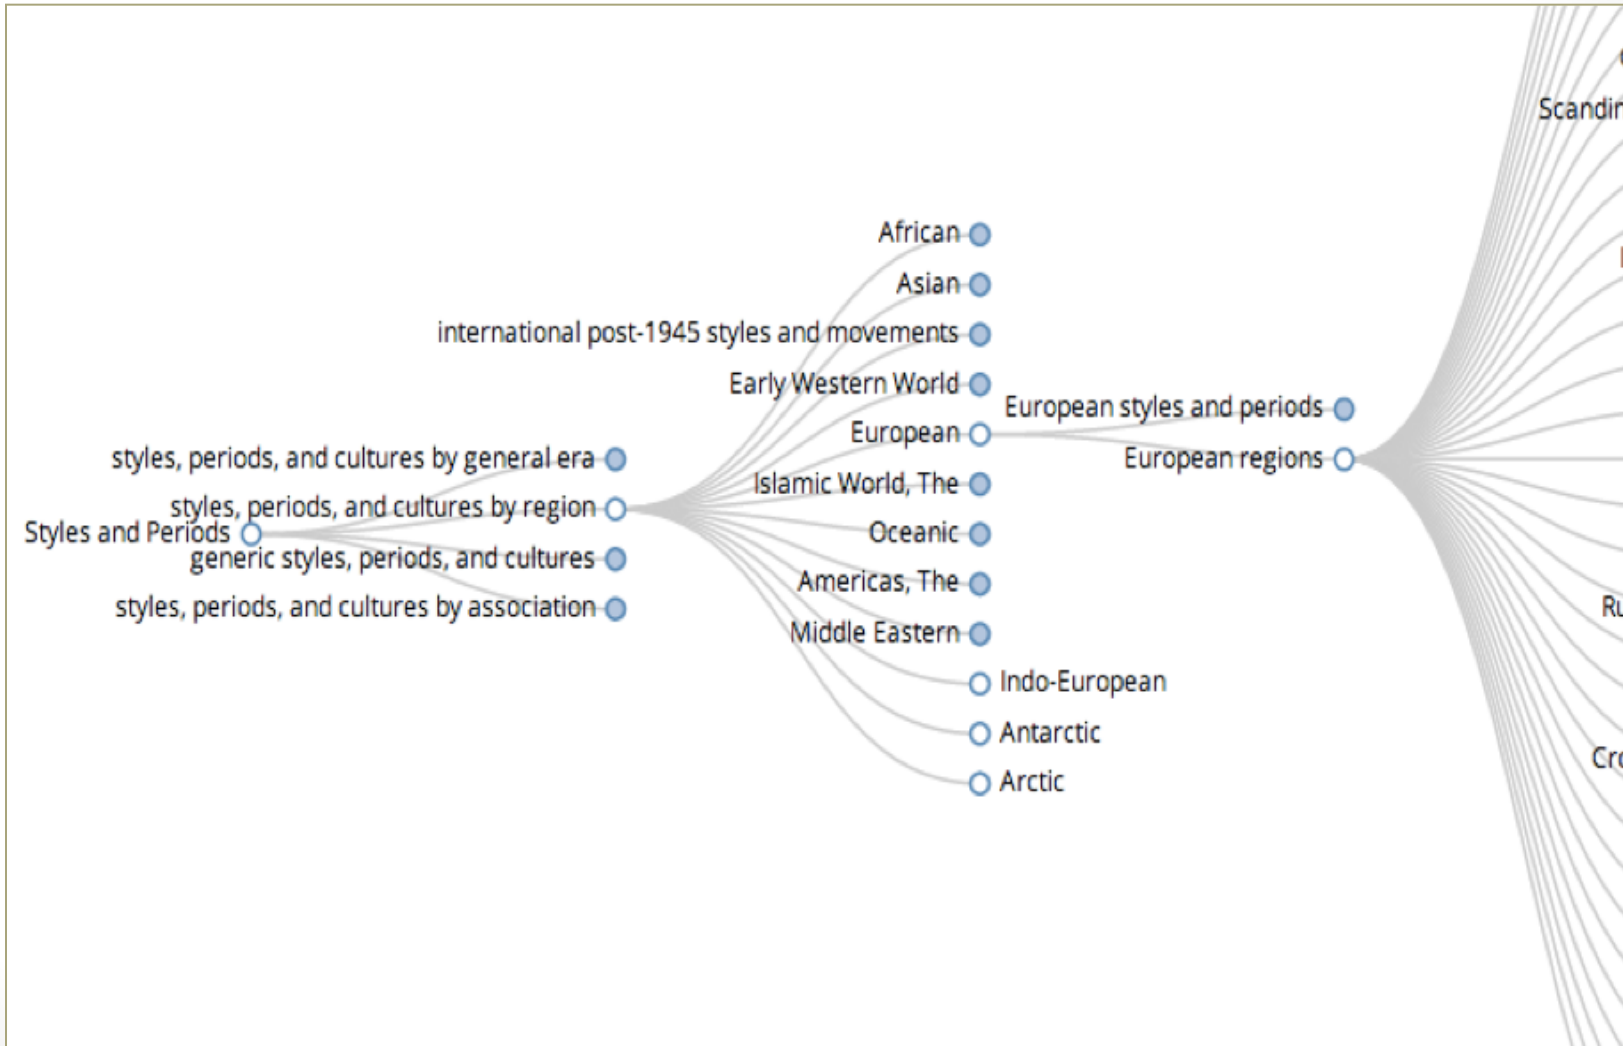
Styles and Periods

styles, periods, and cultures by general era
styles, periods, and cultures by region
generic styles, periods, and cultures
styles, periods, and cultures by association

African
Asian
international post-1945 styles and movements
Early Western World
European
Islamic World, The
Oceanic
Americas, The
Middle Eastern
Indo-European
Antarctic
Arctic

European styles and periods
European regions

Scandin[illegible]
Ru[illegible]
Cr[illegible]